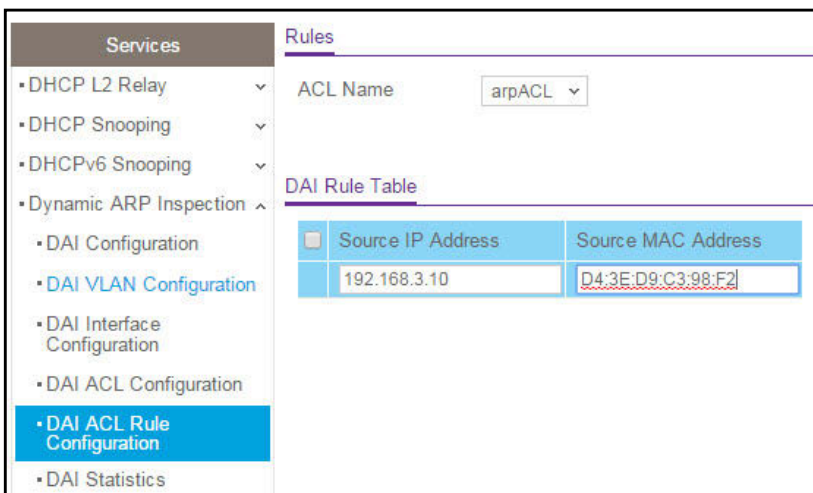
Services

• DHCP L2 Relay

• DHCP Snooping

• DHCPv6 Snooping

• Dynamic ARP Inspection

• DAI Configuration

• DAI VLAN Configuration

• DAI Interface Configuration

• DAI ACL Configuration

• DAI ACL Rule Configuration

• DAI Statistics

Rules

ACL Name arpACL

DAI Rule Table

| | Source IP Address | Source MAC Address |
|---|---|---|
| | 192.168.3.10 | D4:3E:D9:C3:98:F2 |